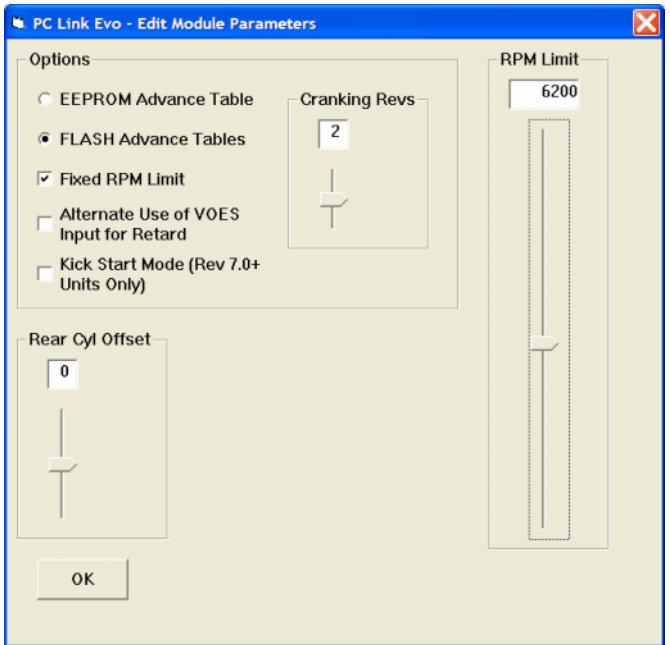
PC Link Evo - Edit Module Parameters

Options

EEPROM Advance Table

FLASH Advance Tables

Fixed RPM Limit

Alternate Use of VOES Input for Retard

Kick Start Mode (Rev 7.0+ Units Only)

Cranking Revs

2

Rear Cyl Offset

0

RPM Limit

6200

OK